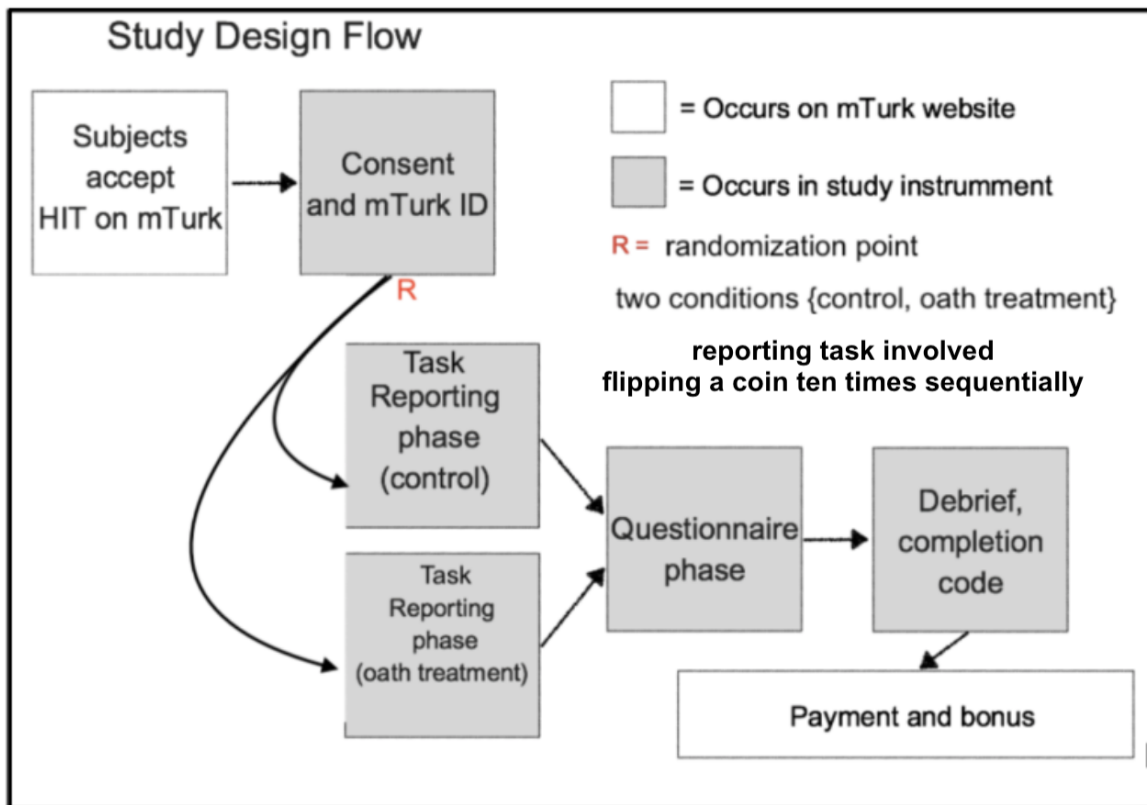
Study Design Flow

Subjects accept HIT on mTurk

Consent and mTurk ID

= Occurs on mTurk website

= Occurs in study instrument

R = randomization point

two conditions {control, oath treatment}

R

reporting task involved flipping a coin ten times sequentially

Task Reporting phase (control)

Task Reporting phase (oath treatment)

Questionnaire phase

Debrief, completion code

Payment and bonus